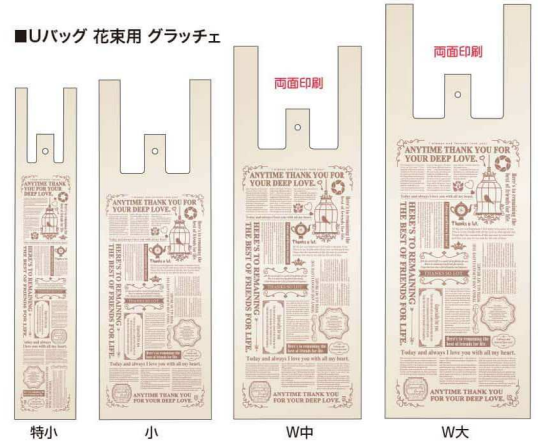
■Uバッグ 花束用 グラッチェ

両面印刷

両面印刷

ANYTIME THANK YOU FOR YOUR DEEP LOVE.

HERE'S TO REMAINING THE BEST OF FRIENDS FOR LIFE.

Thanks a lot.

Today and always I love you with all my heart.

ANYTIME THANK YOU FOR YOUR DEEP LOVE.

特小

小

W中

W大